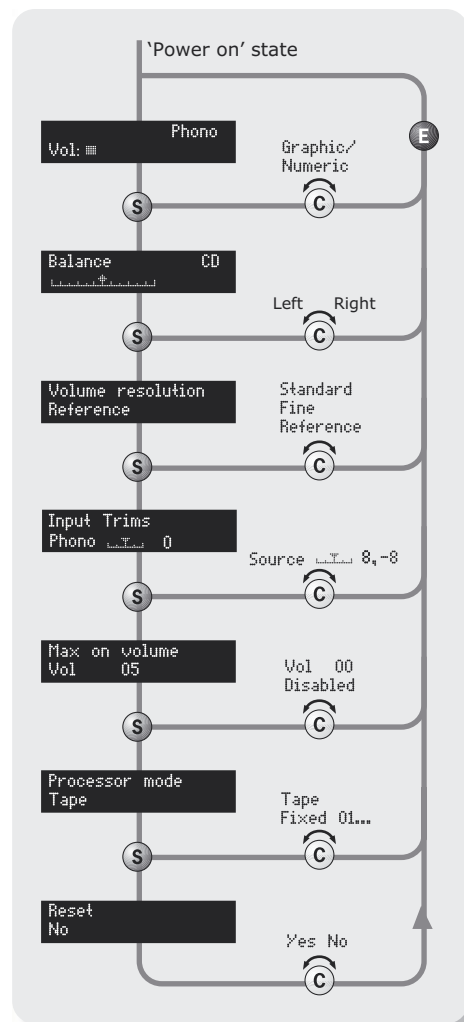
'Power on' state

Phono
Vol: ▦

Graphic/
Numeric

E

S

C

Balance CD

Left Right

S

C

Volume resolution
Reference

Standard
Fine
Reference

S

C

Input Trims
Phono 0

Source 8,-8

S

C

Max on volume
Vol 05

Vol 00
Disabled

S

C

Processor mode
Tape

Tape
Fixed 01...

S

C

Reset
No

Yes No

C